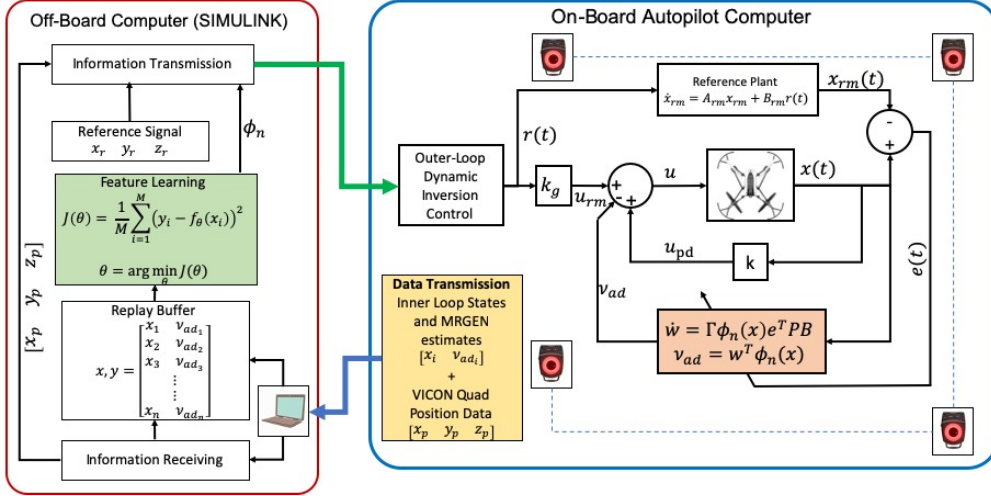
Off-Board Computer (SIMULINK)

Information Transmission

Reference Signal
$x_r \quad y_r \quad z_r$

$\phi_n$

Feature Learning
$J(\theta) = \frac{1}{M}\sum_{i=1}^{M}\left(y_i - f_\theta(x_i)\right)^2$
$\theta = \arg\min_\theta J(\theta)$

$[x_p \quad y_p \quad z_p]$

Replay Buffer
$x, y = \begin{bmatrix} x_1 & v_{ad_1} \\ x_2 & v_{ad_2} \\ x_3 & v_{ad_3} \\ \vdots & \vdots \\ x_n & v_{ad_n} \end{bmatrix}$

Information Receiving

On-Board Autopilot Computer

Reference Plant
$\dot{x}_{rm} = A_{rm}x_{rm} + B_{rm}r(t)$

$x_{rm}(t)$

-

+

$r(t)$

Outer-Loop Dynamic Inversion Control

$k_g$

$u_{rm}$

+

-

+

$u$

$x(t)$

$u_{pd}$

k

$e(t)$

$v_{ad}$

$\dot{w} = \Gamma\phi_n(x)e^T PB$
$v_{ad} = w^T\phi_n(x)$

Data Transmission
Inner Loop States and MRGEN estimates
$[x_i \quad v_{ad_i}]$
+
VICON Quad Position Data
$[x_p \quad y_p \quad z_p]$